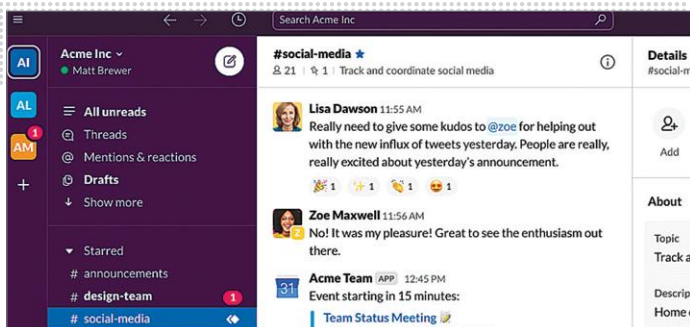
Search Acme Inc

AI
AL
AM 1
+

Acme Inc
Matt Brewer

All unreads
Threads
Mentions & reactions
Drafts
Show more

Starred
# announcements
# design-team 1
# social-media

#social-media ★
21 | 1 | Track and coordinate social media

Lisa Dawson 11:55 AM
Really need to give some kudos to @zoe for helping out with the new influx of tweets yesterday. People are really, really excited about yesterday's announcement.
🎉 1 ✨ 1 👏 1 😍 1

Zoe Maxwell 11:56 AM
No! It was my pleasure! Great to see the enthusiasm out there.

Acme Team APP 12:45 PM
31
Event starting in 15 minutes:
Team Status Meeting 📝

Details
#social-m

Add

About

Topic
Track a

Descrip
Home